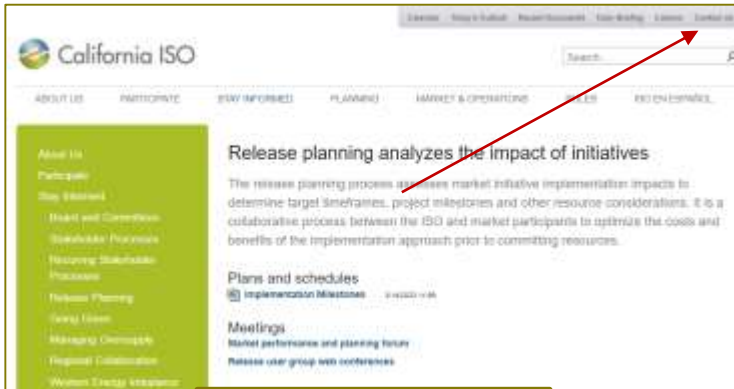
Calendar Today's Outlook Recent Documents Data Briefing Careers Contact us

California ISO

Search

ABOUT US PARTICIPATE STAY INFORMED PLANNING MARKET & OPERATIONS RULES ISO EN ESPAÑOL

About Us
Participate
Stay Informed
Board and Committees
Stakeholder Processes
Recurring Stakeholder Processes
Release Planning
Going Green
Managing Oversupply
Regional Collaboration
Western Energy Imbalance

Release planning analyzes the impact of initiatives

The release planning process assesses market initiative implementation impacts to determine target timeframes, project milestones and other resource considerations. It is a collaborative process between the ISO and market participants to optimize the costs and benefits of the implementation approach prior to committing resources.

Plans and schedules
Implementation Milestones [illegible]

Meetings
Market performance and planning forum
Release user group web conferences